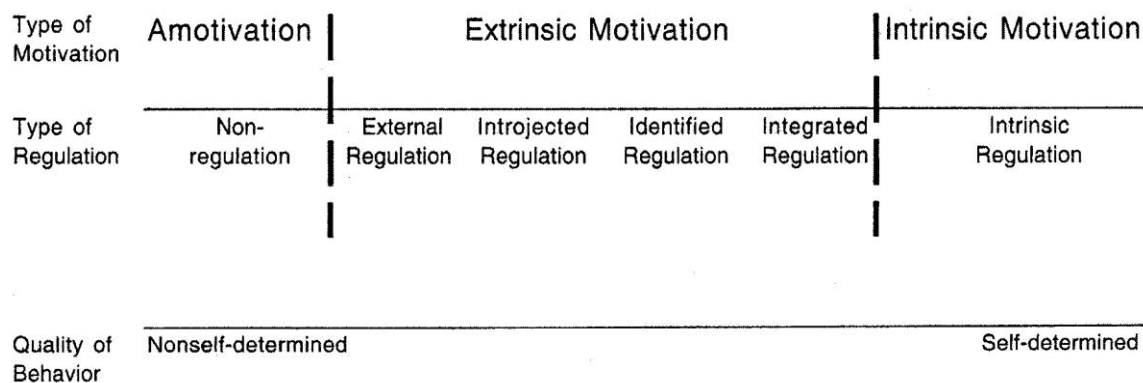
| Type of Motivation | Amotivation | Extrinsic Motivation | | | | Intrinsic Motivation |
|---|---|---|---|---|---|---|
| Type of Regulation | Non-regulation | External Regulation | Introjected Regulation | Identified Regulation | Integrated Regulation | Intrinsic Regulation |

Quality of Behavior Nonself-determined Self-determined